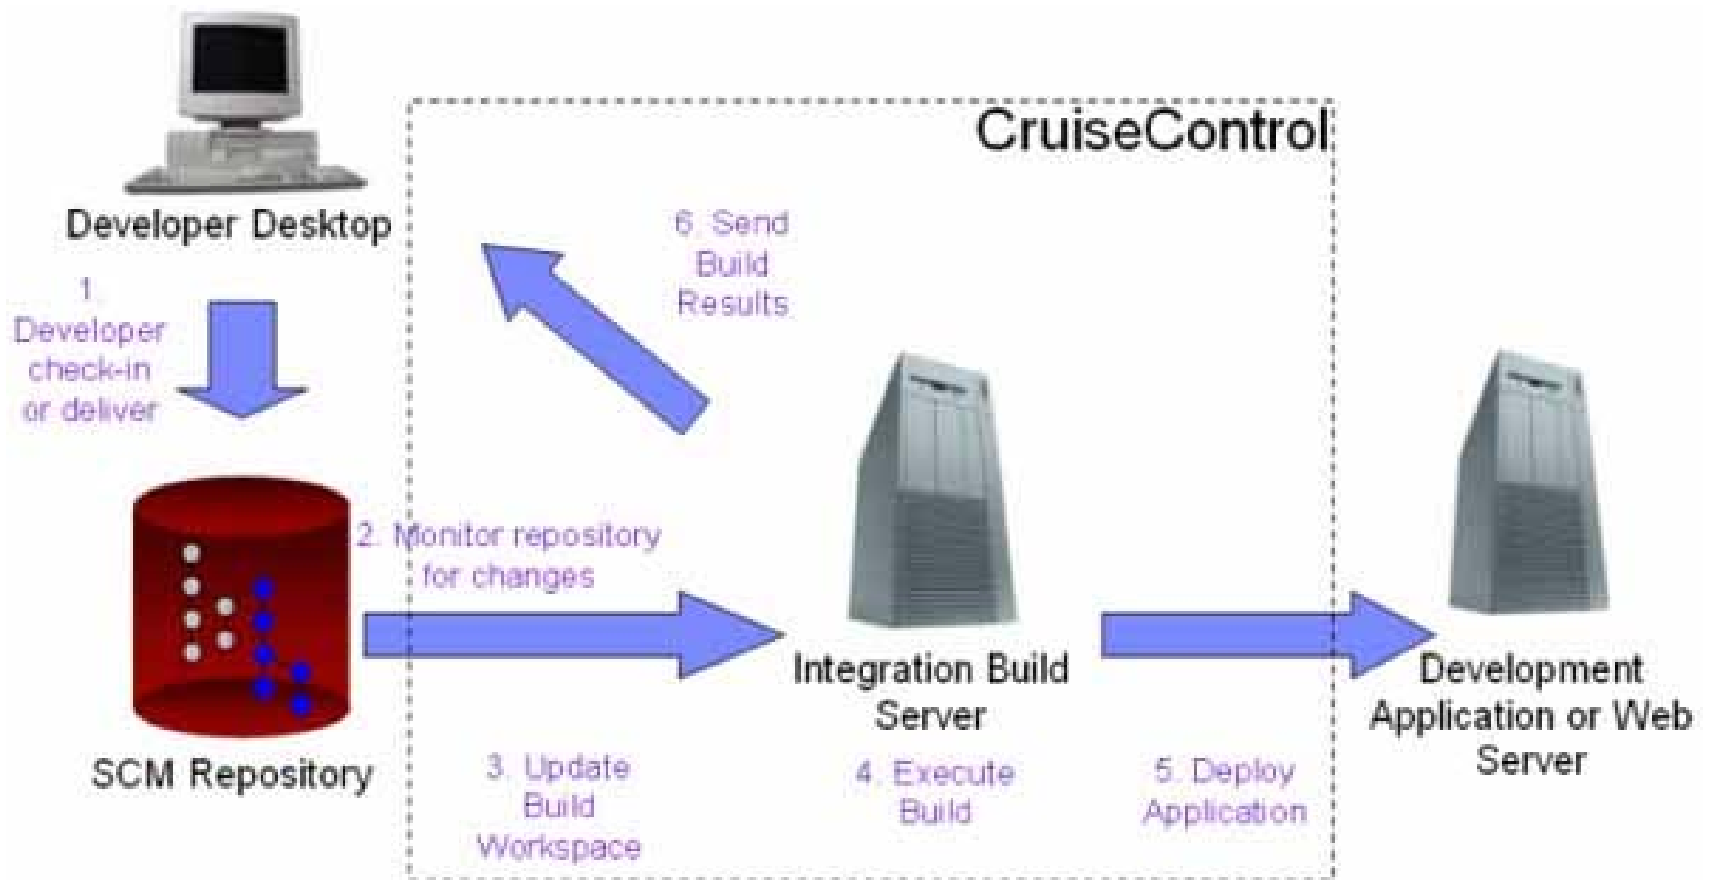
CruiseControl

Developer Desktop

6. Send Build Results

1. Developer check-in or deliver

2. Monitor repository for changes

SCM Repository

Integration Build Server

Development Application or Web Server

3. Update Build Workspace

4. Execute Build

5. Deploy Application